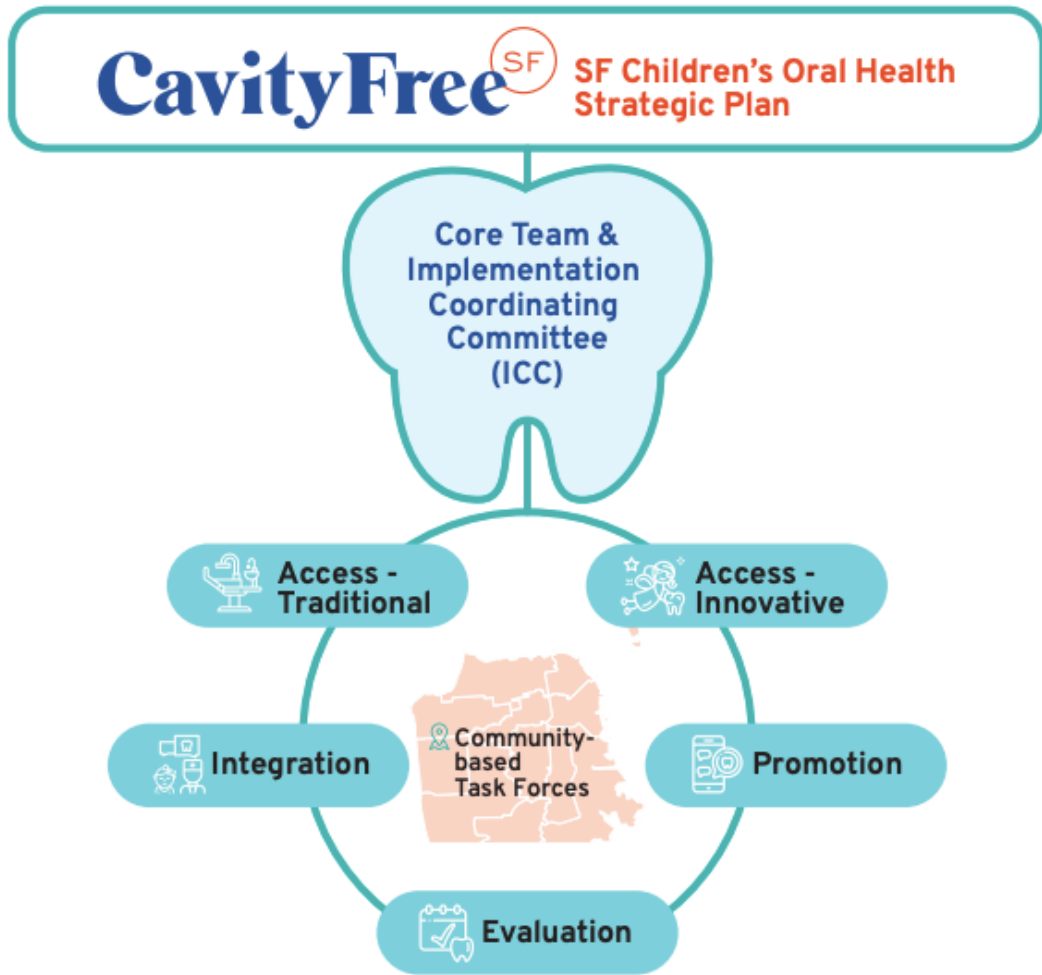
CavityFree SF

SF Children's Oral Health Strategic Plan

Core Team & Implementation Coordinating Committee (ICC)

Access - Traditional

Access - Innovative

Integration

Community-based Task Forces

Promotion

Evaluation